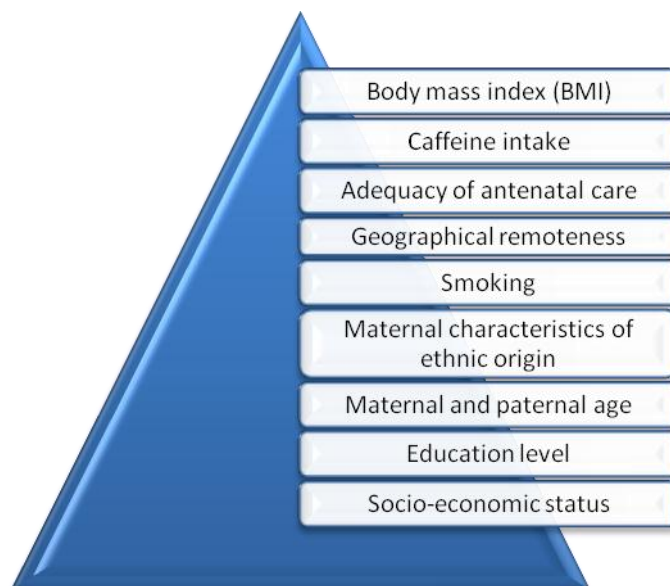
Body mass index (BMI)

Caffeine intake

Adequacy of antenatal care

Geographical remoteness

Smoking

Maternal characteristics of ethnic origin

Maternal and paternal age

Education level

Socio-economic status